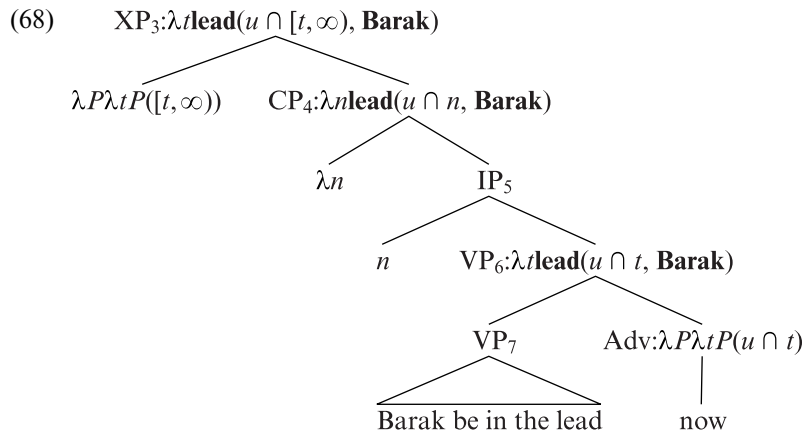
(68) $XP_3{:}\lambda t\mathbf{lead}(u \cap [t, \infty), \mathbf{Barak})$

$\lambda P \lambda t P([t, \infty))$

$CP_4{:}\lambda n\mathbf{lead}(u \cap n, \mathbf{Barak})$

$\lambda n$

$IP_5$

$n$

$VP_6{:}\lambda t\mathbf{lead}(u \cap t, \mathbf{Barak})$

$VP_7$

$Adv{:}\lambda P \lambda t P(u \cap t)$

Barak be in the lead

now